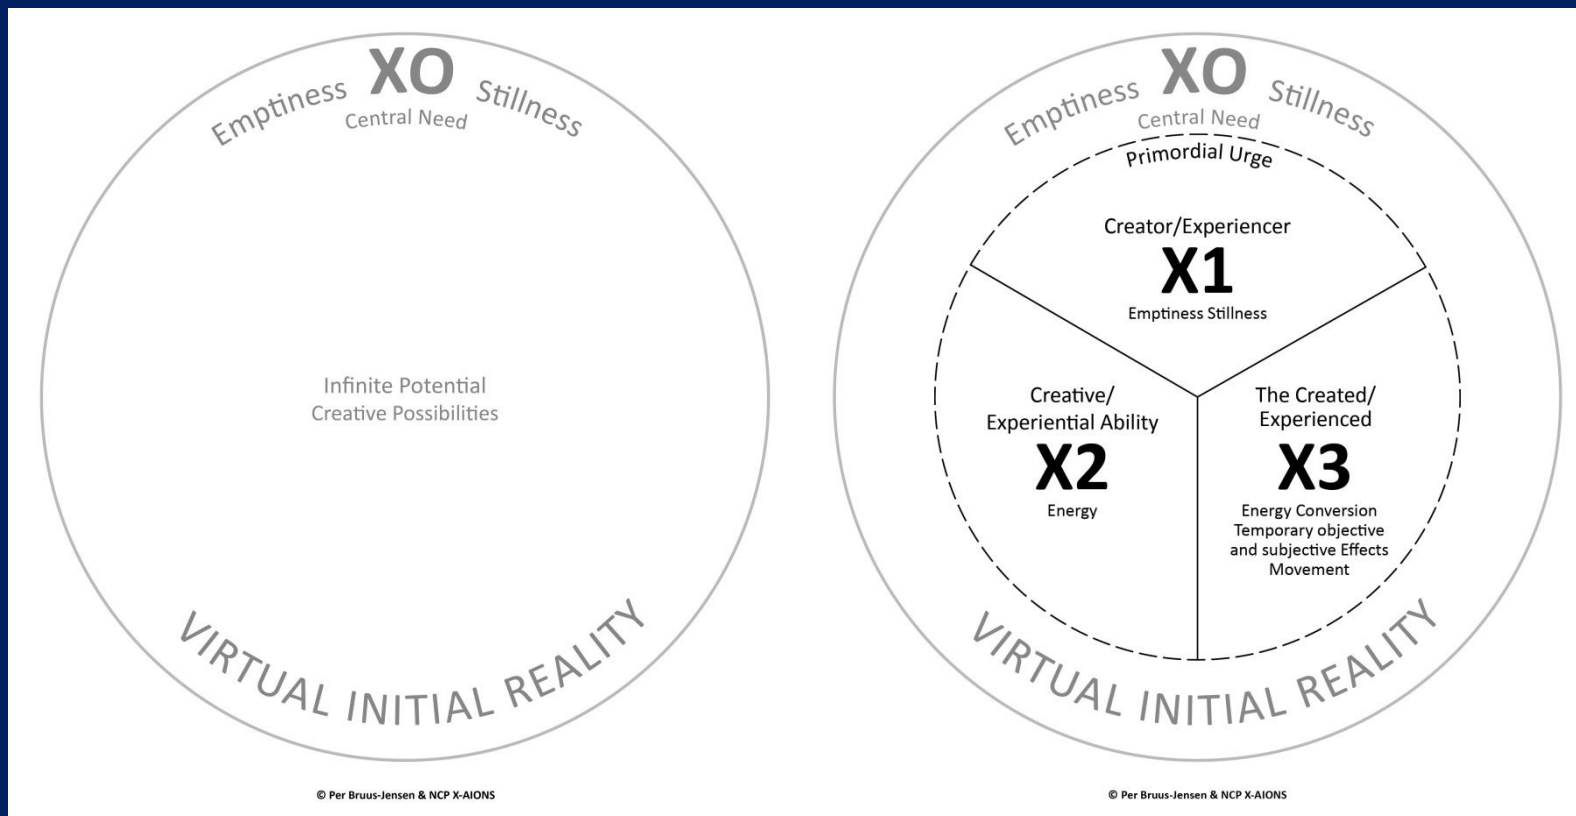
Emptiness XO Stillness
Central Need

Infinite Potential
Creative Possibilities

VIRTUAL INITIAL REALITY

© Per Bruus-Jensen & NCP X-AIONS

Emptiness XO Stillness
Central Need

Primordial Urge

Creator/Experiencer
X1
Emptiness Stillness

Creative/
Experiential Ability
X2
Energy

The Created/
Experienced
X3
Energy Conversion
Temporary objective
and subjective Effects
Movement

VIRTUAL INITIAL REALITY

© Per Bruus-Jensen & NCP X-AIONS